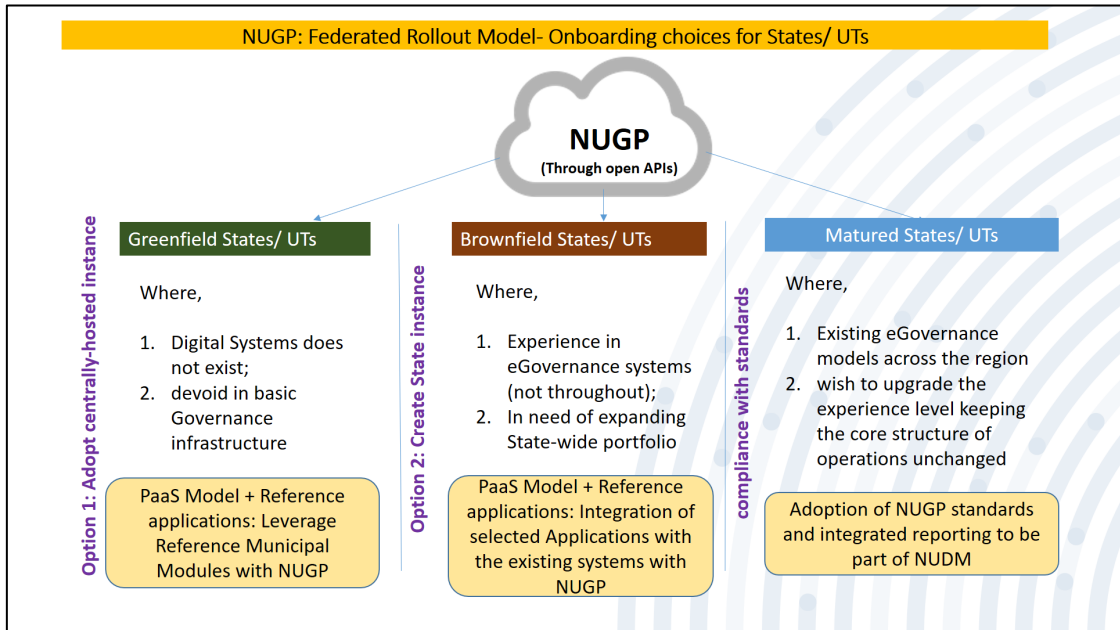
NUGP: Federated Rollout Model- Onboarding choices for States/ UTs

NUGP
(Through open APIs)

Option 1: Adopt centrally-hosted instance

Greenfield States/ UTs

Where,

1. Digital Systems does not exist;
2. devoid in basic Governance infrastructure

PaaS Model + Reference applications: Leverage Reference Municipal Modules with NUGP

Option 2: Create State instance

Brownfield States/ UTs

Where,

1. Experience in eGovernance systems (not throughout);
2. In need of expanding State-wide portfolio

PaaS Model + Reference applications: Integration of selected Applications with the existing systems with NUGP

compliance with standards

Matured States/ UTs

Where,

1. Existing eGovernance models across the region
2. wish to upgrade the experience level keeping the core structure of operations unchanged

Adoption of NUGP standards and integrated reporting to be part of NUDM